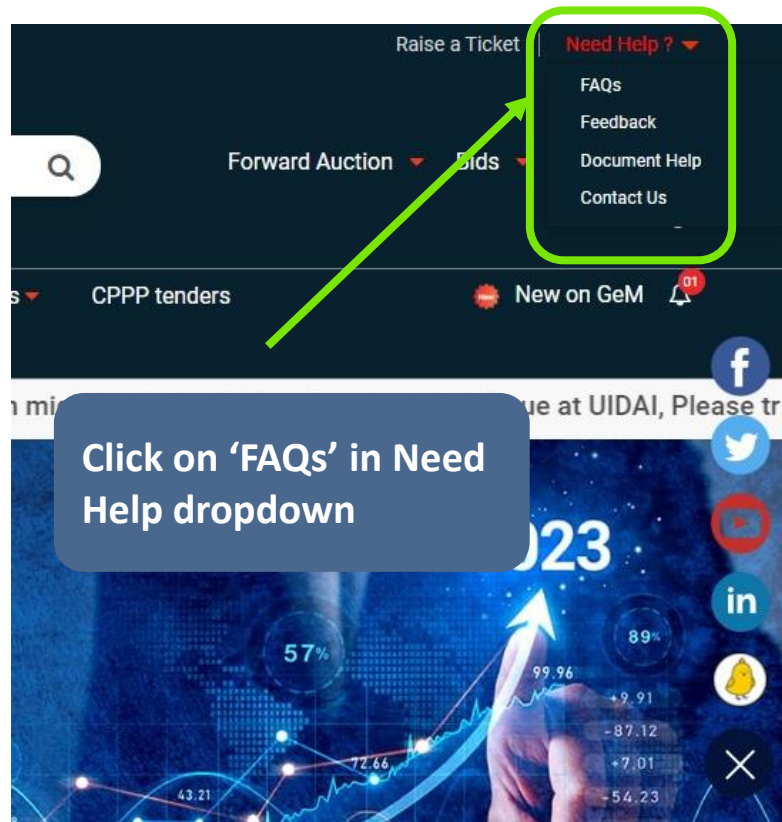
Raise a Ticket | Need Help ?

FAQs
Feedback
Document Help
Contact Us

Forward Auction Bids

s CPPP tenders New on GeM 01

f

in

n mi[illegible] ue at UIDAI, Please tr

Click on ‘FAQs’ in Need Help dropdown

023

57%

89%

99.96

+9.91
-87.12
+7.01
-54.23

72.66

43.21